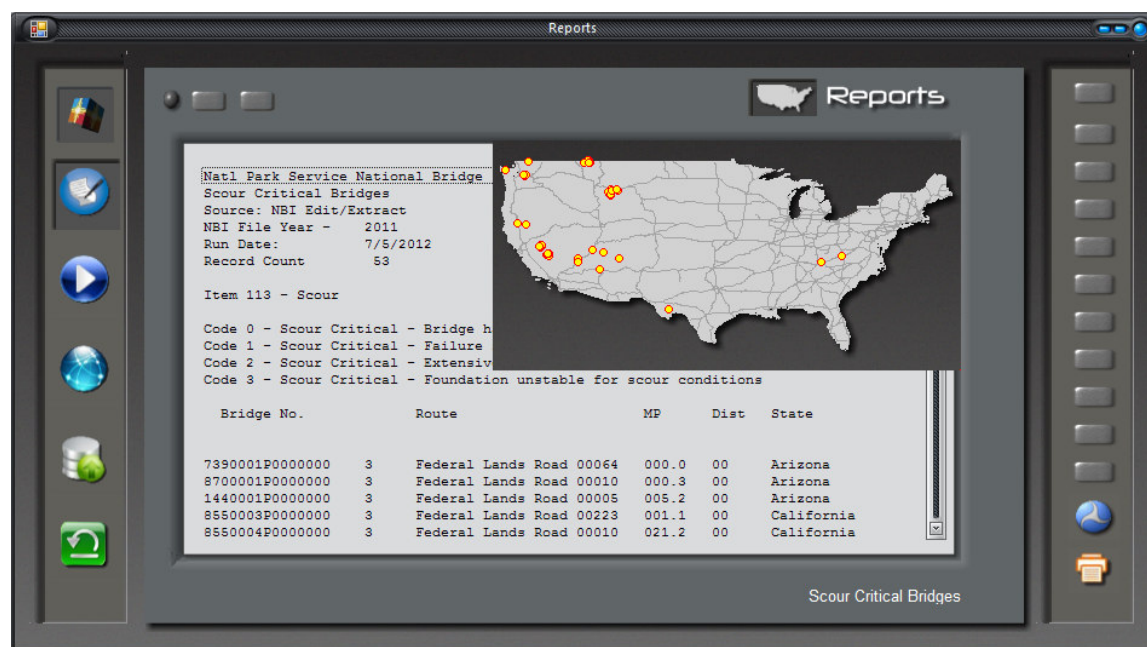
Reports

Reports

Natl Park Service National Bridge
Scour Critical Bridges
Source: NBI Edit/Extract
NBI File Year - 2011
Run Date: 7/5/2012
Record Count 53

Item 113 - Scour

Code 0 - Scour Critical - Bridge h
Code 1 - Scour Critical - Failure
Code 2 - Scour Critical - Extensiv
Code 3 - Scour Critical - Foundation unstable for scour conditions

| Bridge No. | | Route | MP | Dist | State |
|---|---|---|---|---|---|
| 7390001P0000000 | 3 | Federal Lands Road 00064 | 000.0 | 00 | Arizona |
| 8700001P0000000 | 3 | Federal Lands Road 00010 | 000.3 | 00 | Arizona |
| 1440001P0000000 | 3 | Federal Lands Road 00005 | 005.2 | 00 | Arizona |
| 8550003P0000000 | 3 | Federal Lands Road 00223 | 001.1 | 00 | California |
| 8550004P0000000 | 3 | Federal Lands Road 00010 | 021.2 | 00 | California |

Scour Critical Bridges